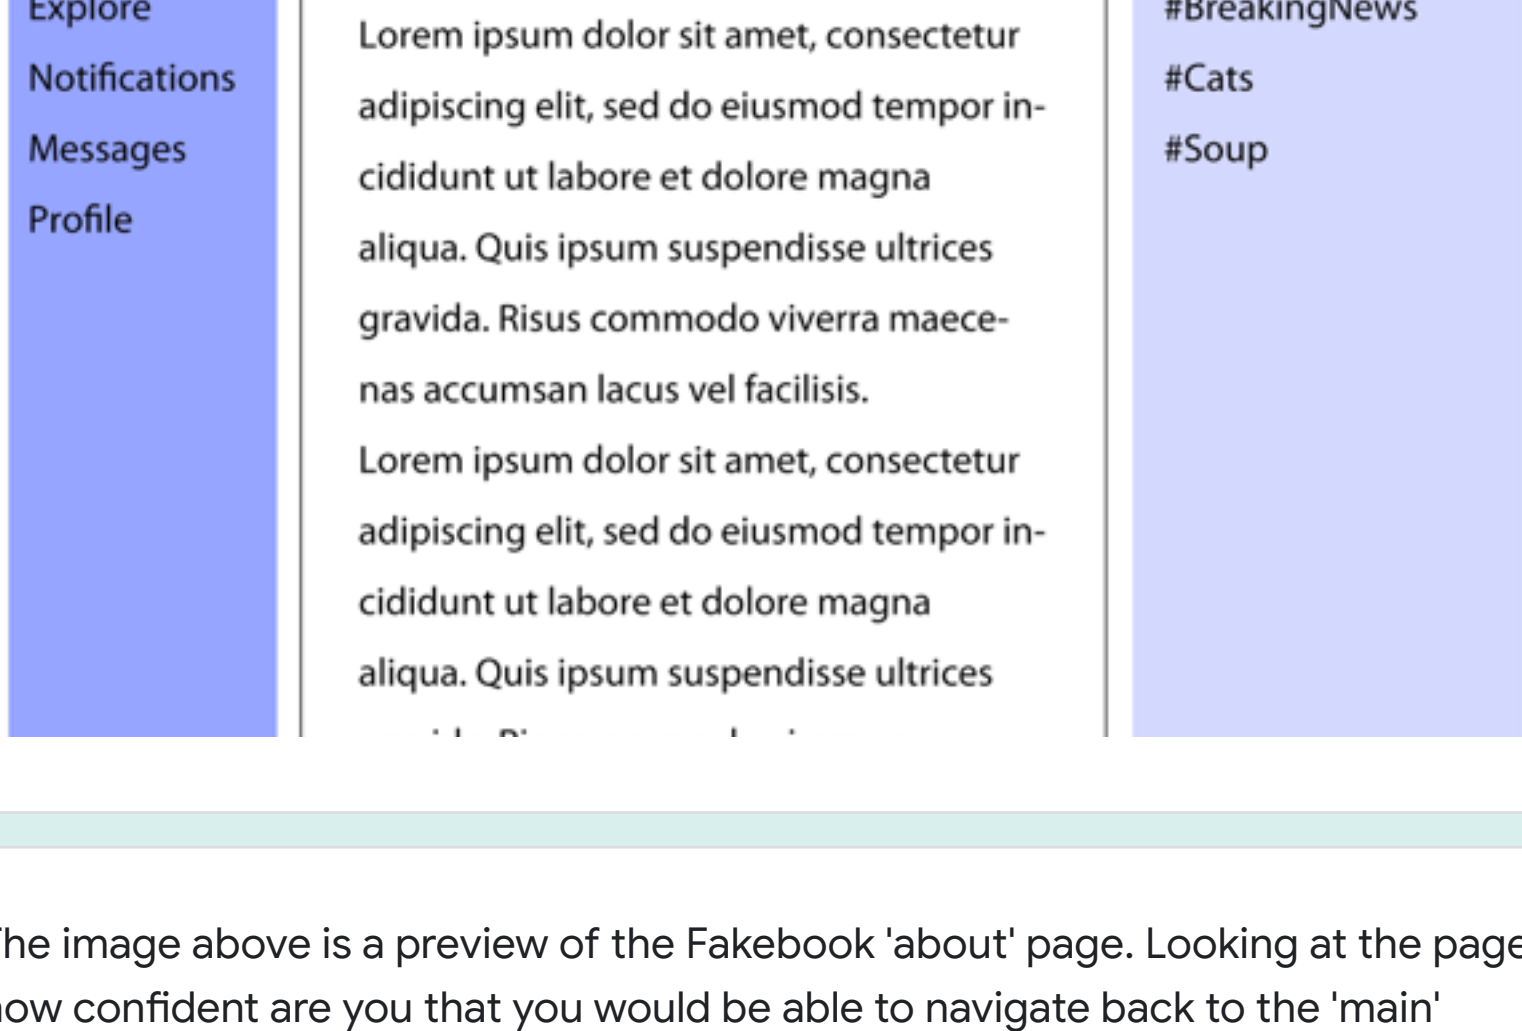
Explore

Notifications

Messages

Profile

Lorem ipsum dolor sit amet, consectetur adipiscing elit, sed do eiusmod tempor incididunt ut labore et dolore magna aliqua. Quis ipsum suspendisse ultrices gravida. Risus commodo viverra maecenas accumsan lacus vel facilisis.
Lorem ipsum dolor sit amet, consectetur adipiscing elit, sed do eiusmod tempor incididunt ut labore et dolore magna aliqua. Quis ipsum suspendisse ultrices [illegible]

#BreakingNews

#Cats

#Soup

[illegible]he image above is a preview of the Fakebook 'about' page. Looking at the page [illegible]ow confident are you that you would be able to navigate back to the 'main'